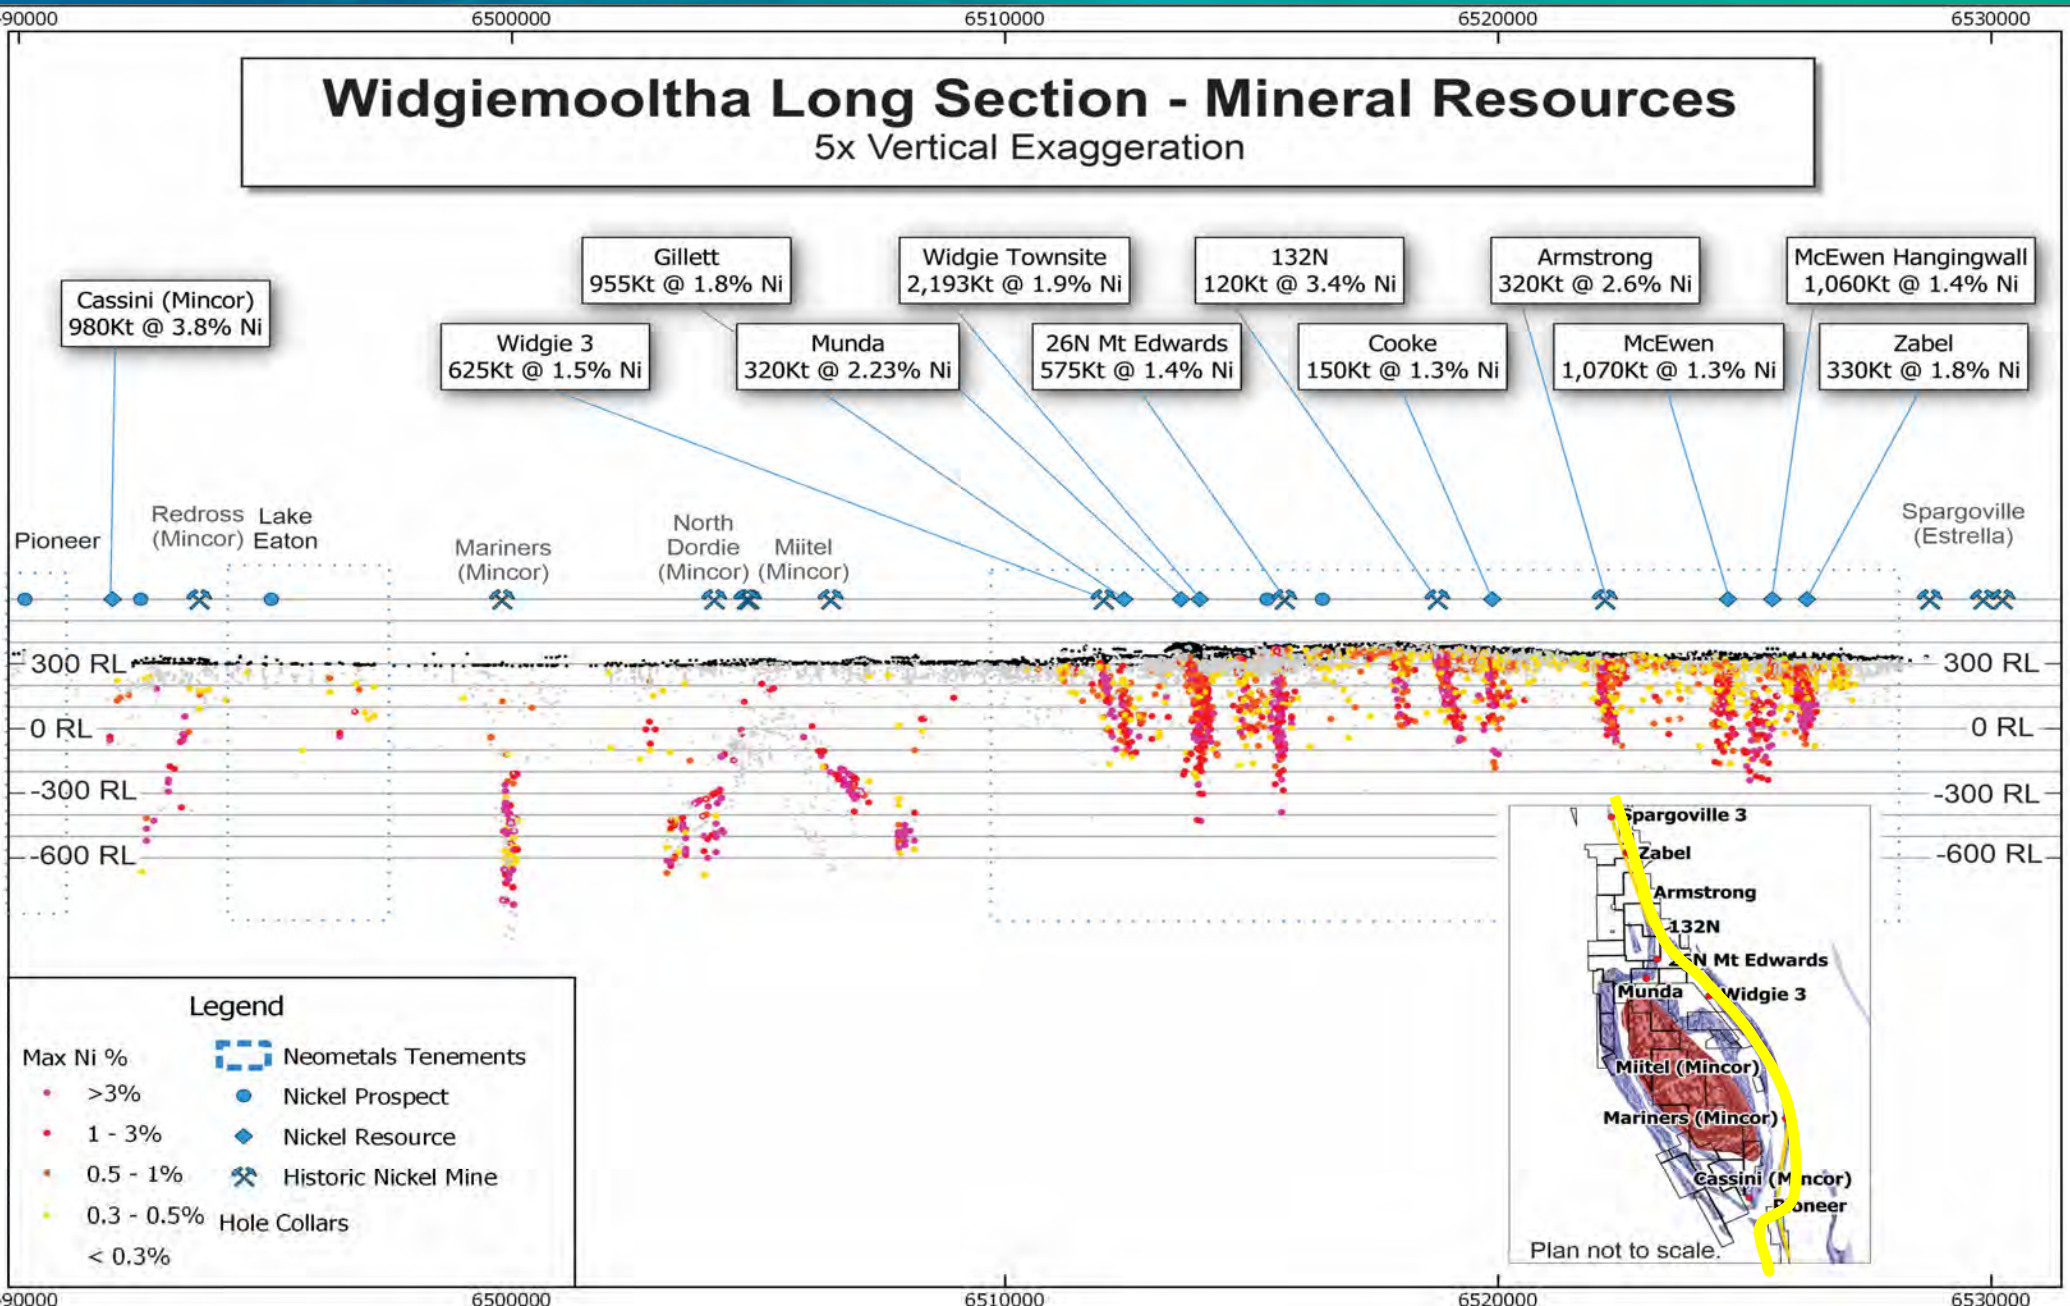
90000 6500000 6510000 6520000 6530000

Widgiemooltha Long Section - Mineral Resources
5x Vertical Exaggeration

Gillett
955Kt @ 1.8% Ni

Widgie Townsite
2,193Kt @ 1.9% Ni

132N
120Kt @ 3.4% Ni

Armstrong
320Kt @ 2.6% Ni

McEwen Hangingwall
1,060Kt @ 1.4% Ni

Cassini (Mincor)
980Kt @ 3.8% Ni

Widgie 3
625Kt @ 1.5% Ni

Munda
320Kt @ 2.23% Ni

26N Mt Edwards
575Kt @ 1.4% Ni

Cooke
150Kt @ 1.3% Ni

McEwen
1,070Kt @ 1.3% Ni

Zabel
330Kt @ 1.8% Ni

Pioneer

Redross (Mincor)

Lake Eaton

Mariners (Mincor)

North Dordie (Mincor)

Miitel (Mincor)

Spargoville (Estrella)

300 RL
0 RL
-300 RL
-600 RL

300 RL
0 RL
-300 RL
-600 RL

Spargoville 3
Zabel
Armstrong
132N
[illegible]N Mt Edwards
Munda
Widgie 3
Miitel (Mincor)
Mariners (Mincor)
Cassini (M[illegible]ncor)
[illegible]oneer
Plan not to scale.

Legend
Max Ni %
>3%
1 - 3%
0.5 - 1%
0.3 - 0.5%
< 0.3%
Neometals Tenements
Nickel Prospect
Nickel Resource
Historic Nickel Mine
Hole Collars

90000 6500000 6510000 6520000 6530000